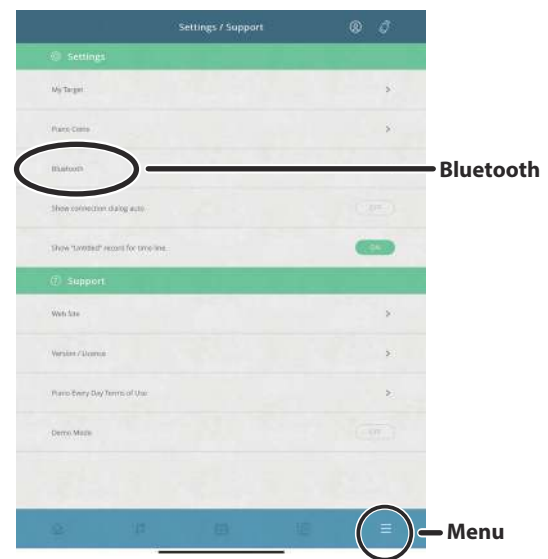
Settings / Support

Settings

My Target

Piano Costs

Bluetooth

Show connection dialog auto

OFF

Show "Untitled" record for time line

ON

Support

Web Site

Version / Licence

Piano Every Day Terms of Use

Demo Mode

OFF

Bluetooth

Menu